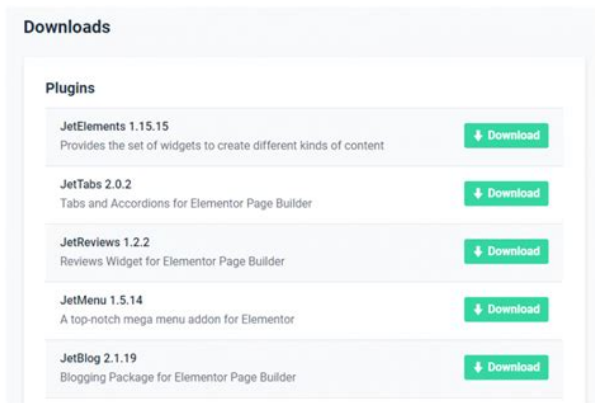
Downloads

Plugins

JetElements 1.15.15
Provides the set of widgets to create different kinds of content
Download

JetTabs 2.0.2
Tabs and Accordions for Elementor Page Builder
Download

JetReviews 1.2.2
Reviews Widget for Elementor Page Builder
Download

JetMenu 1.5.14
A top-notch mega menu addon for Elementor
Download

JetBlog 2.1.19
Blogging Package for Elementor Page Builder
Download